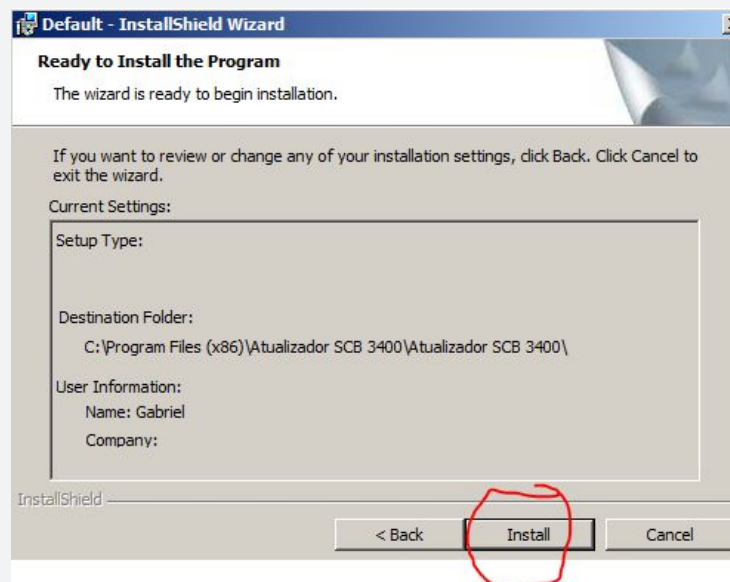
Default - InstallShield Wizard

Ready to Install the Program

The wizard is ready to begin installation.

If you want to review or change any of your installation settings, click Back. Click Cancel to exit the wizard.

Current Settings:

Setup Type:

Destination Folder:

C:\Program Files (x86)\Atualizador SCB 3400\Atualizador SCB 3400\

User Information:

Name: Gabriel

Company:

InstallShield

< Back

Install

Cancel